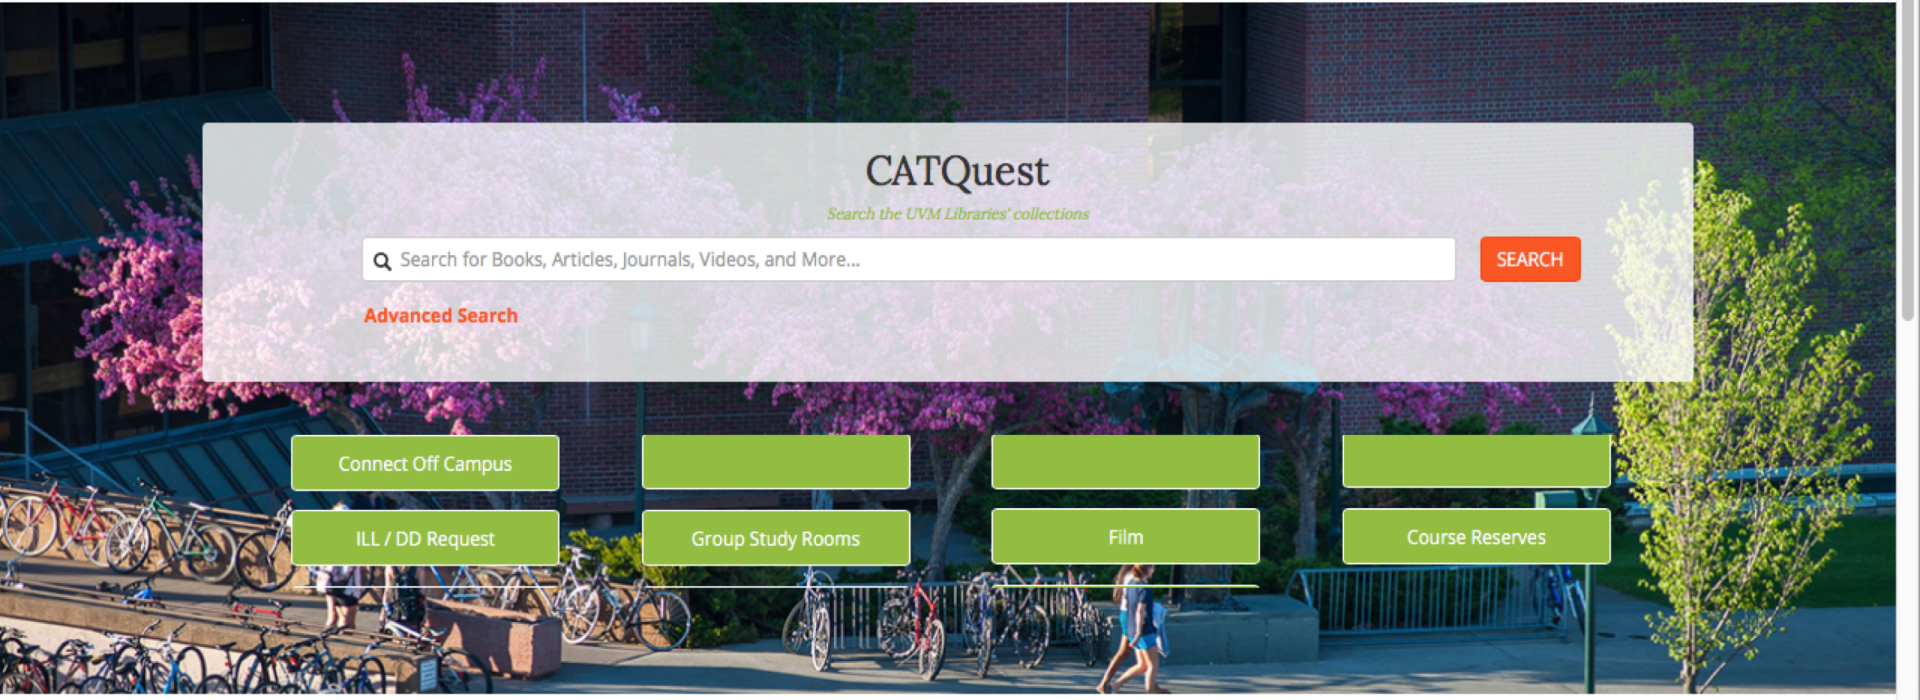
CATQuest

Search the UVM Libraries' collections

Search for Books, Articles, Journals, Videos, and More...

SEARCH

Advanced Search

Connect Off Campus

ILL / DD Request

Group Study Rooms

Film

Course Reserves